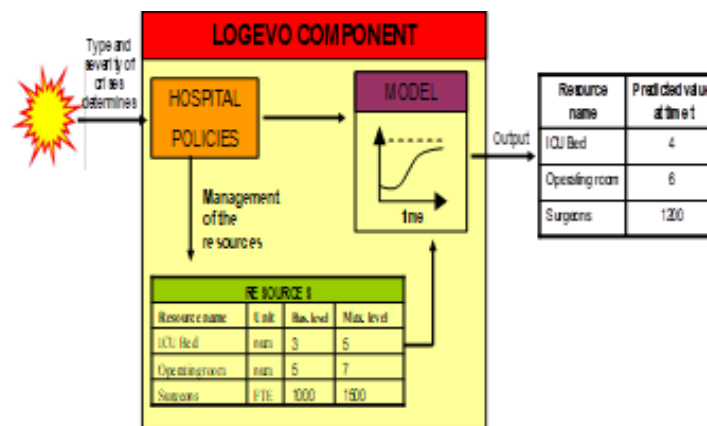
LOGEVO COMPONENT

Type and severity of crises determines

HOSPITAL POLICIES

MODEL

time

Management of the resources

| RESOURCE 1 | | | |
|---|---|---|---|
| Resource name | Unit | Bas. level | Max. level |
| ICU Bed | num | 3 | 5 |
| Operating room | num | 5 | 7 |
| Surgeons | FTE | 1000 | 1500 |

Output

| Resource name | Predicted value at time t |
|---|---|
| ICU Bed | 4 |
| Operating room | 6 |
| Surgeons | 1200 |